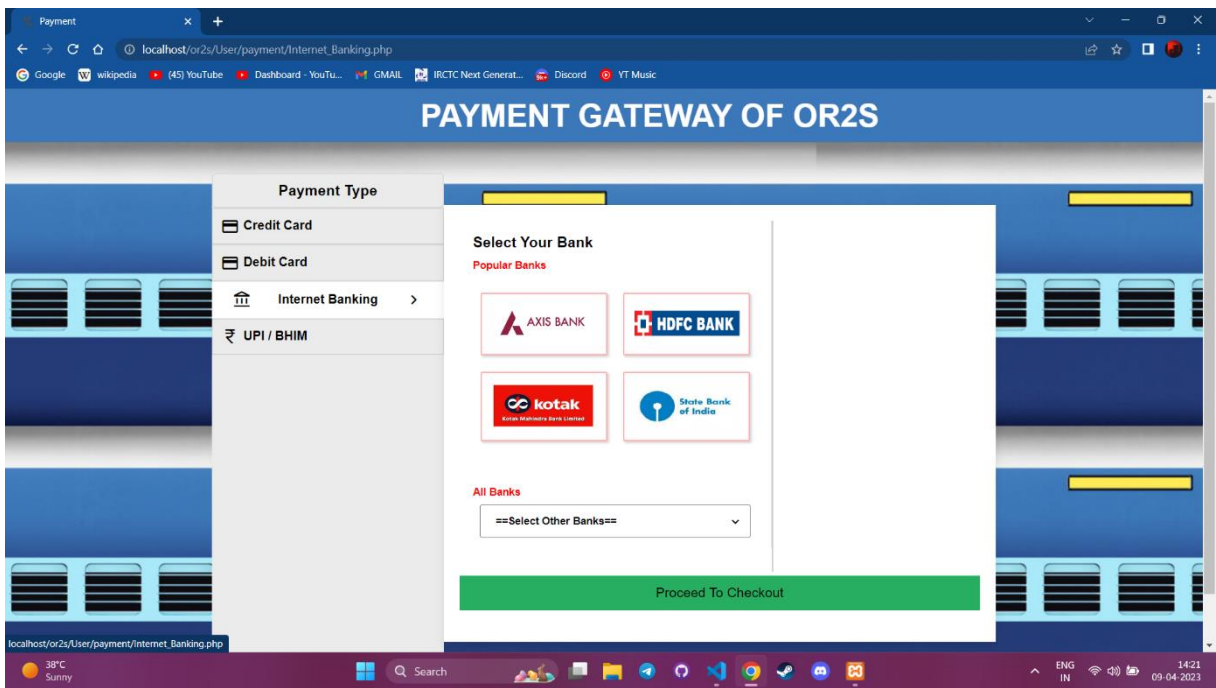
Payment

localhost/or2s/User/payment/Internet_Banking.php

Google wikipedia (45) YouTube Dashboard - YouTu... GMAIL IRCTC Next Generat... Discord YT Music

PAYMENT GATEWAY OF OR2S

Payment Type

Credit Card

Debit Card

Internet Banking >

₹ UPI / BHIM

Select Your Bank

Popular Banks

AXIS BANK

HDFC BANK

kotak
Kotak Mahindra Bank Limited

State Bank of India

All Banks

==Select Other Banks==

Proceed To Checkout

localhost/or2s/User/payment/Internet_Banking.php

38°C
Sunny

Search

ENG
IN

14:21
09-04-2023